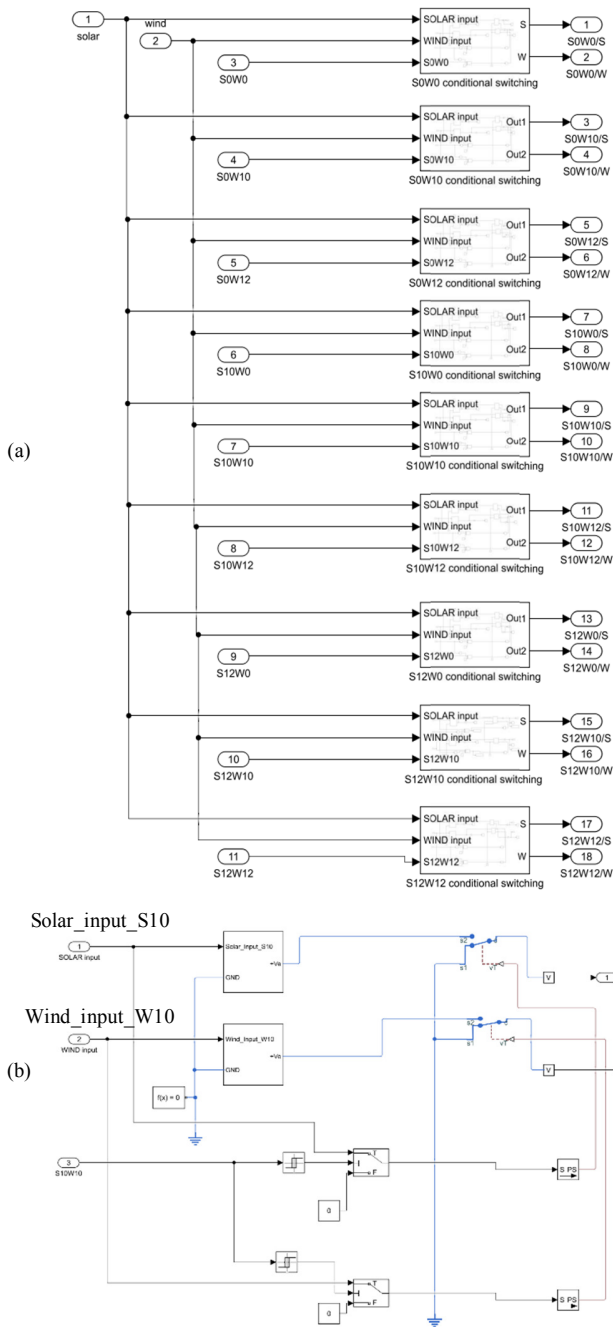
1
solar
wind
2
3
S0W0
SOLAR input
WIND input
S0W0
S
W
S0W0 conditional switching
1
S0W0/S
2
S0W0/W

SOLAR input
WIND input
S0W10
Out1
Out2
4
S0W10
S0W10 conditional switching
3
S0W10/S
4
S0W10/W

SOLAR input
WIND input
S0W12
Out1
Out2
5
S0W12
S0W12 conditional switching
5
S0W12/S
6
S0W12/W

SOLAR input
WIND input
S10W0
Out1
Out2
6
S10W0
S10W0 conditional switching
7
S10W0/S
8
S10W0/W

(a)

SOLAR input
WIND input
S10W10
Out1
Out2
7
S10W10
S10W10 conditional switching
9
S10W10/S
10
S10W10/W

SOLAR input
WIND input
S10W12
Out1
Out2
8
S10W12
S10W12 conditional switching
11
S10W12/S
12
S10W12/W

SOLAR input
WIND input
S12W0
Out1
Out2
9
S12W0
S12W0 conditional switching
13
S12W0/S
14
S12W0/W

SOLAR input
WIND input
S12W10
S
W
10
S12W10
S12W10 conditional switching
15
S12W10/S
16
S12W10/W

SOLAR input
WIND input
S12W12
S
W
11
S12W12
S12W12 conditional switching
17
S12W12/S
18
S12W12/W

Solar_input_S10
1
SOLAR input
Solar_Input_S10
+Va
GND
V
1

Wind_input_W10
2
WIND input
Wind_Input_W10
+Va
GND
V

(b)

f(x) = 0

3
S10W10
T
F
0
S PS

T
F
0
S PS